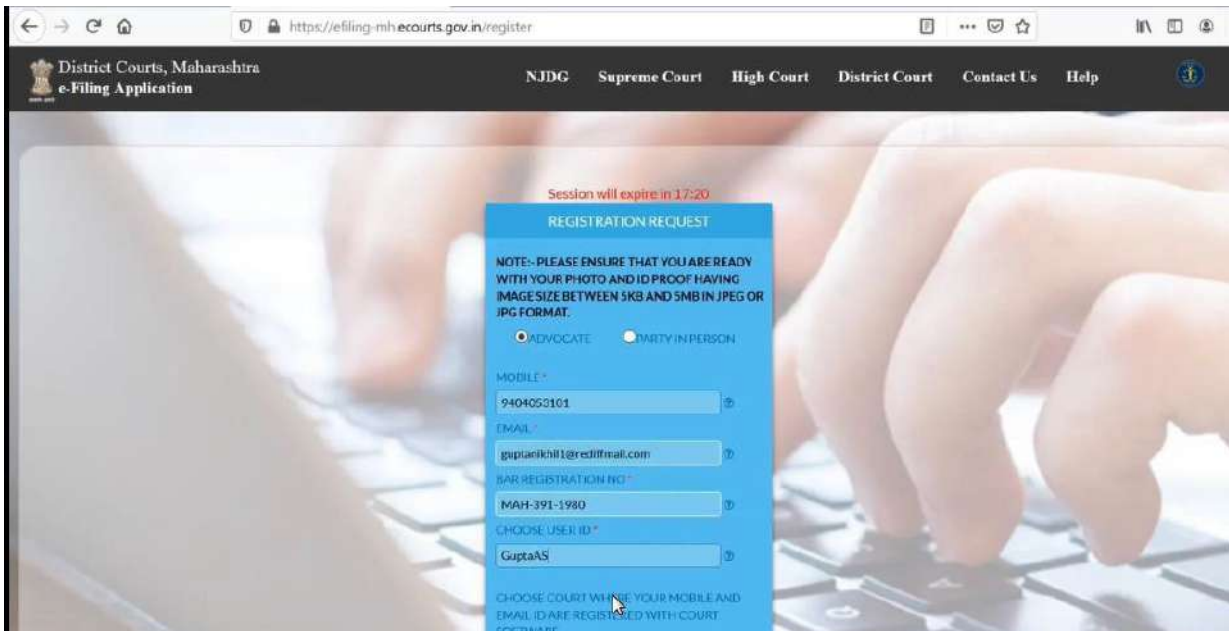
https://efiling-mh.ecourts.gov.in/register

District Courts, Maharashtra
e-Filing Application

NJDG Supreme Court High Court District Court Contact Us Help

Session will expire in 17:20

REGISTRATION REQUEST

NOTE:- PLEASE ENSURE THAT YOU ARE READY WITH YOUR PHOTO AND ID PROOF HAVING IMAGE SIZE BETWEEN 5KB AND 5MB IN JPEG OR JPG FORMAT.

ADVOCATE PARTY IN PERSON

MOBILE *
9404053101

EMAIL *
guptanikhil1@rediffmail.com

BAR REGISTRATION NO *
MAH-391-1980

CHOOSE USER ID *
GuptaAS

CHOOSE COURT WHERE YOUR MOBILE AND EMAIL ID ARE REGISTERED WITH COURT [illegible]